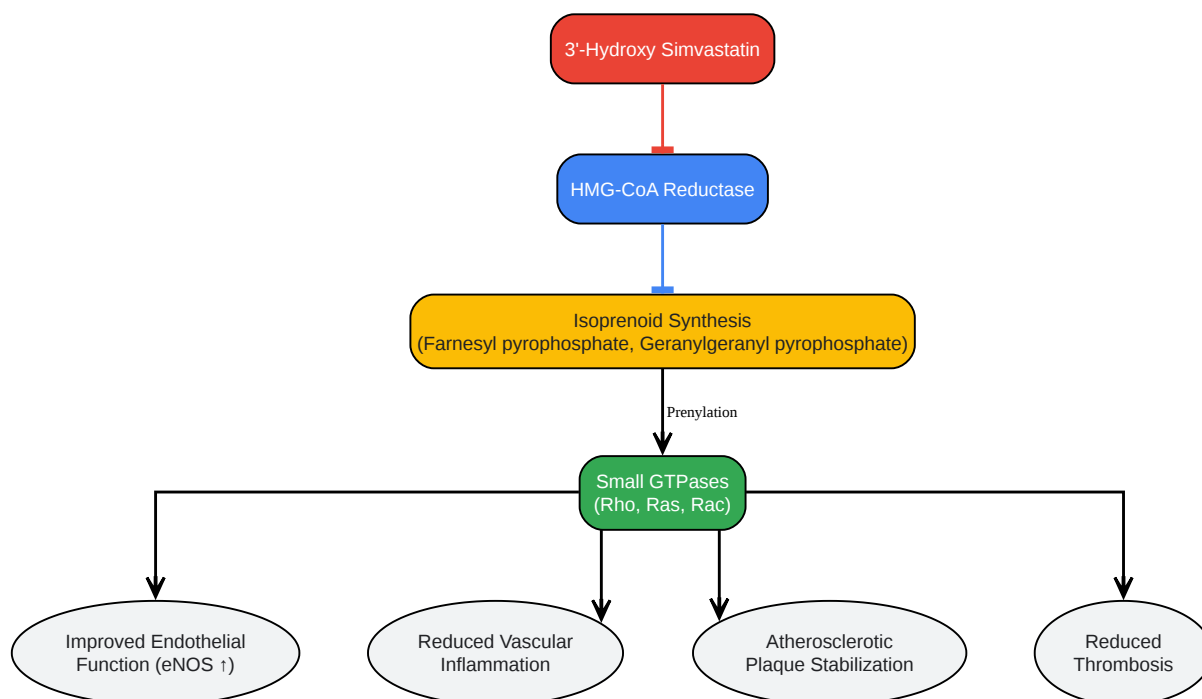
3'-Hydroxy Simvastatin

HMG-CoA Reductase

Isoprenoid Synthesis
(Farnesyl pyrophosphate, Geranylgeranyl pyrophosphate)

Prenylation

Small GTPases
(Rho, Ras, Rac)

Improved Endothelial Function (eNOS ↑)

Reduced Vascular Inflammation

Atherosclerotic Plaque Stabilization

Reduced Thrombosis